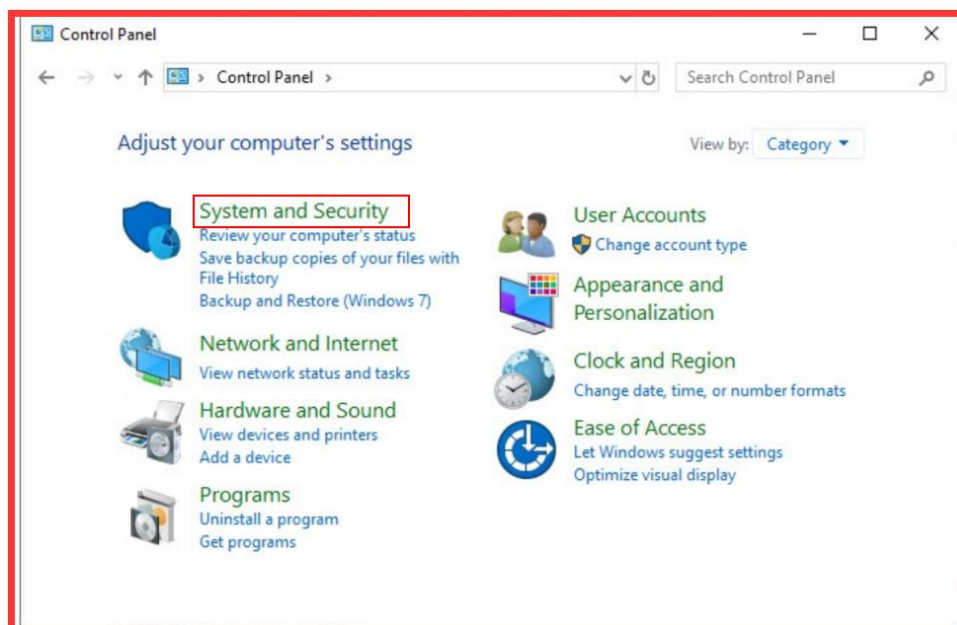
Control Panel

Control Panel >

Search Control Panel

Adjust your computer's settings

View by: Category

System and Security
Review your computer's status
Save backup copies of your files with File History
Backup and Restore (Windows 7)

Network and Internet
View network status and tasks

Hardware and Sound
View devices and printers
Add a device

Programs
Uninstall a program
Get programs

User Accounts
Change account type

Appearance and Personalization

Clock and Region
Change date, time, or number formats

Ease of Access
Let Windows suggest settings
Optimize visual display